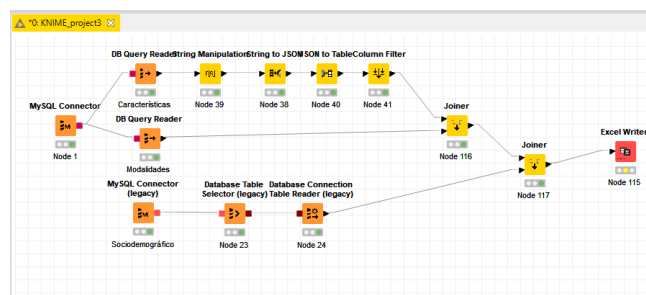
*0: KNIME_project3

DB Query Reader
String Manipulation
String to JSON
JSON to Table
Column Filter
Características
Node 39
Node 38
Node 40
Node 41

MySQL Connector
Node 1

DB Query Reader
Modalidades

Joiner
Node 116

Joiner
Node 117

Excel Writer
Node 115

MySQL Connector (legacy)
Sociodemográfico

Database Table Selector (legacy)
Node 23

Database Connection Table Reader (legacy)
Node 24